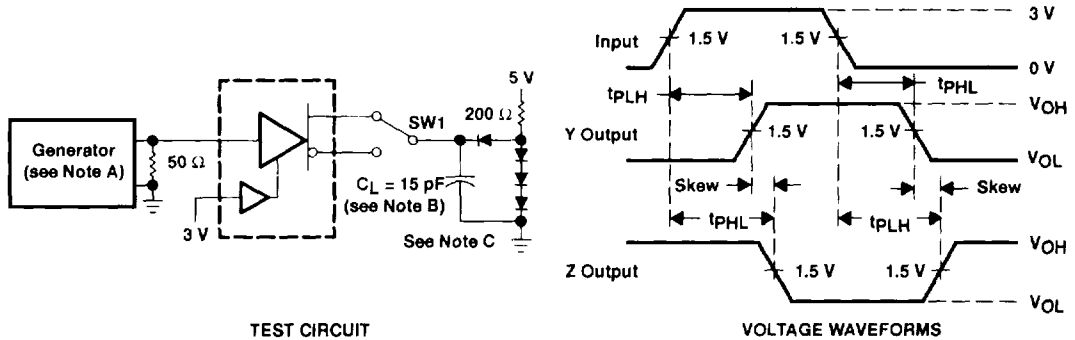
Generator (see Note A)

50 Ω

3 V

SW1

5 V

200 Ω

$C_L$ = 15 pF (see Note B)

See Note C

TEST CIRCUIT

Input

1.5 V

1.5 V

3 V

0 V

$t_{PLH}$

$t_{PHL}$

$V_{OH}$

Y Output

1.5 V

1.5 V

$V_{OL}$

Skew

Skew

$t_{PHL}$

$t_{PLH}$

$V_{OH}$

Z Output

1.5 V

1.5 V

$V_{OL}$

VOLTAGE WAVEFORMS